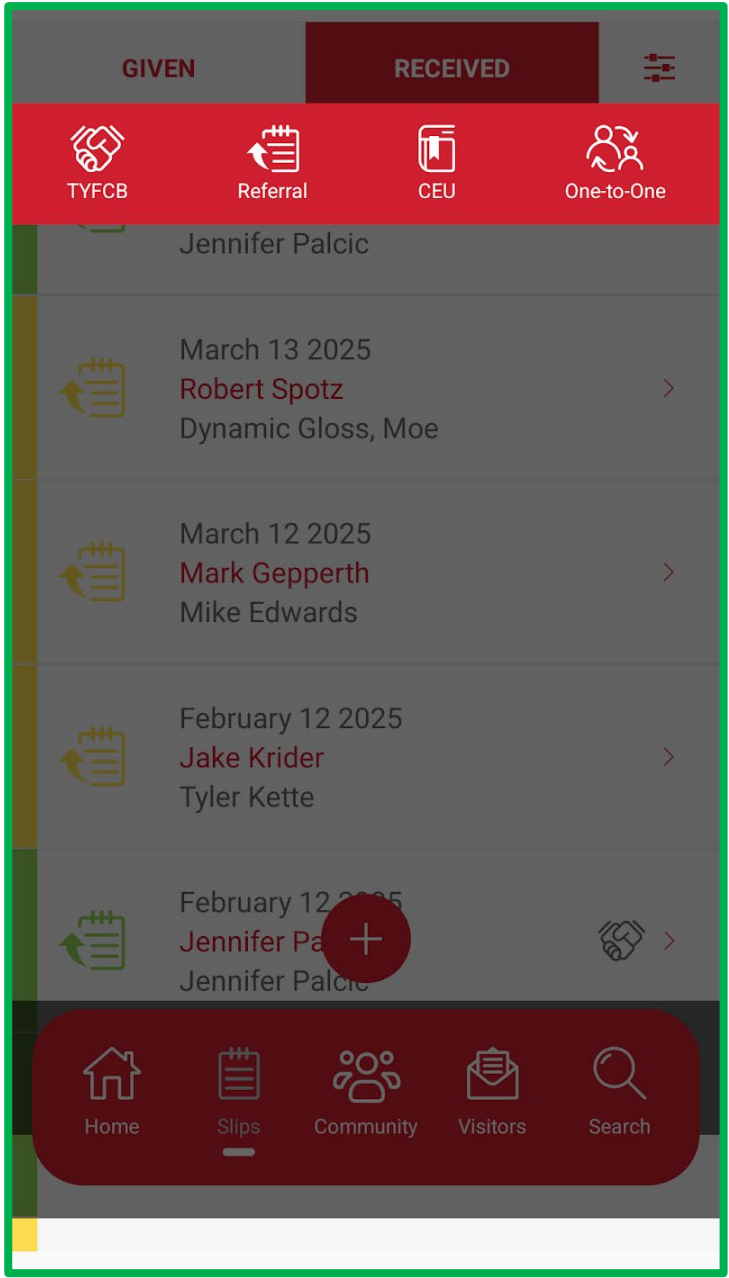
GIVEN
RECEIVED

TYFCB
Referral
CEU
One-to-One

Jennifer Palcic

March 13 2025
Robert Spotz
Dynamic Gloss, Moe

March 12 2025
Mark Gepperth
Mike Edwards

February 12 2025
Jake Krider
Tyler Kette

February 12 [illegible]
Jennifer Pa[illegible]
Jennifer Palcic

Home
Slips
Community
Visitors
Search